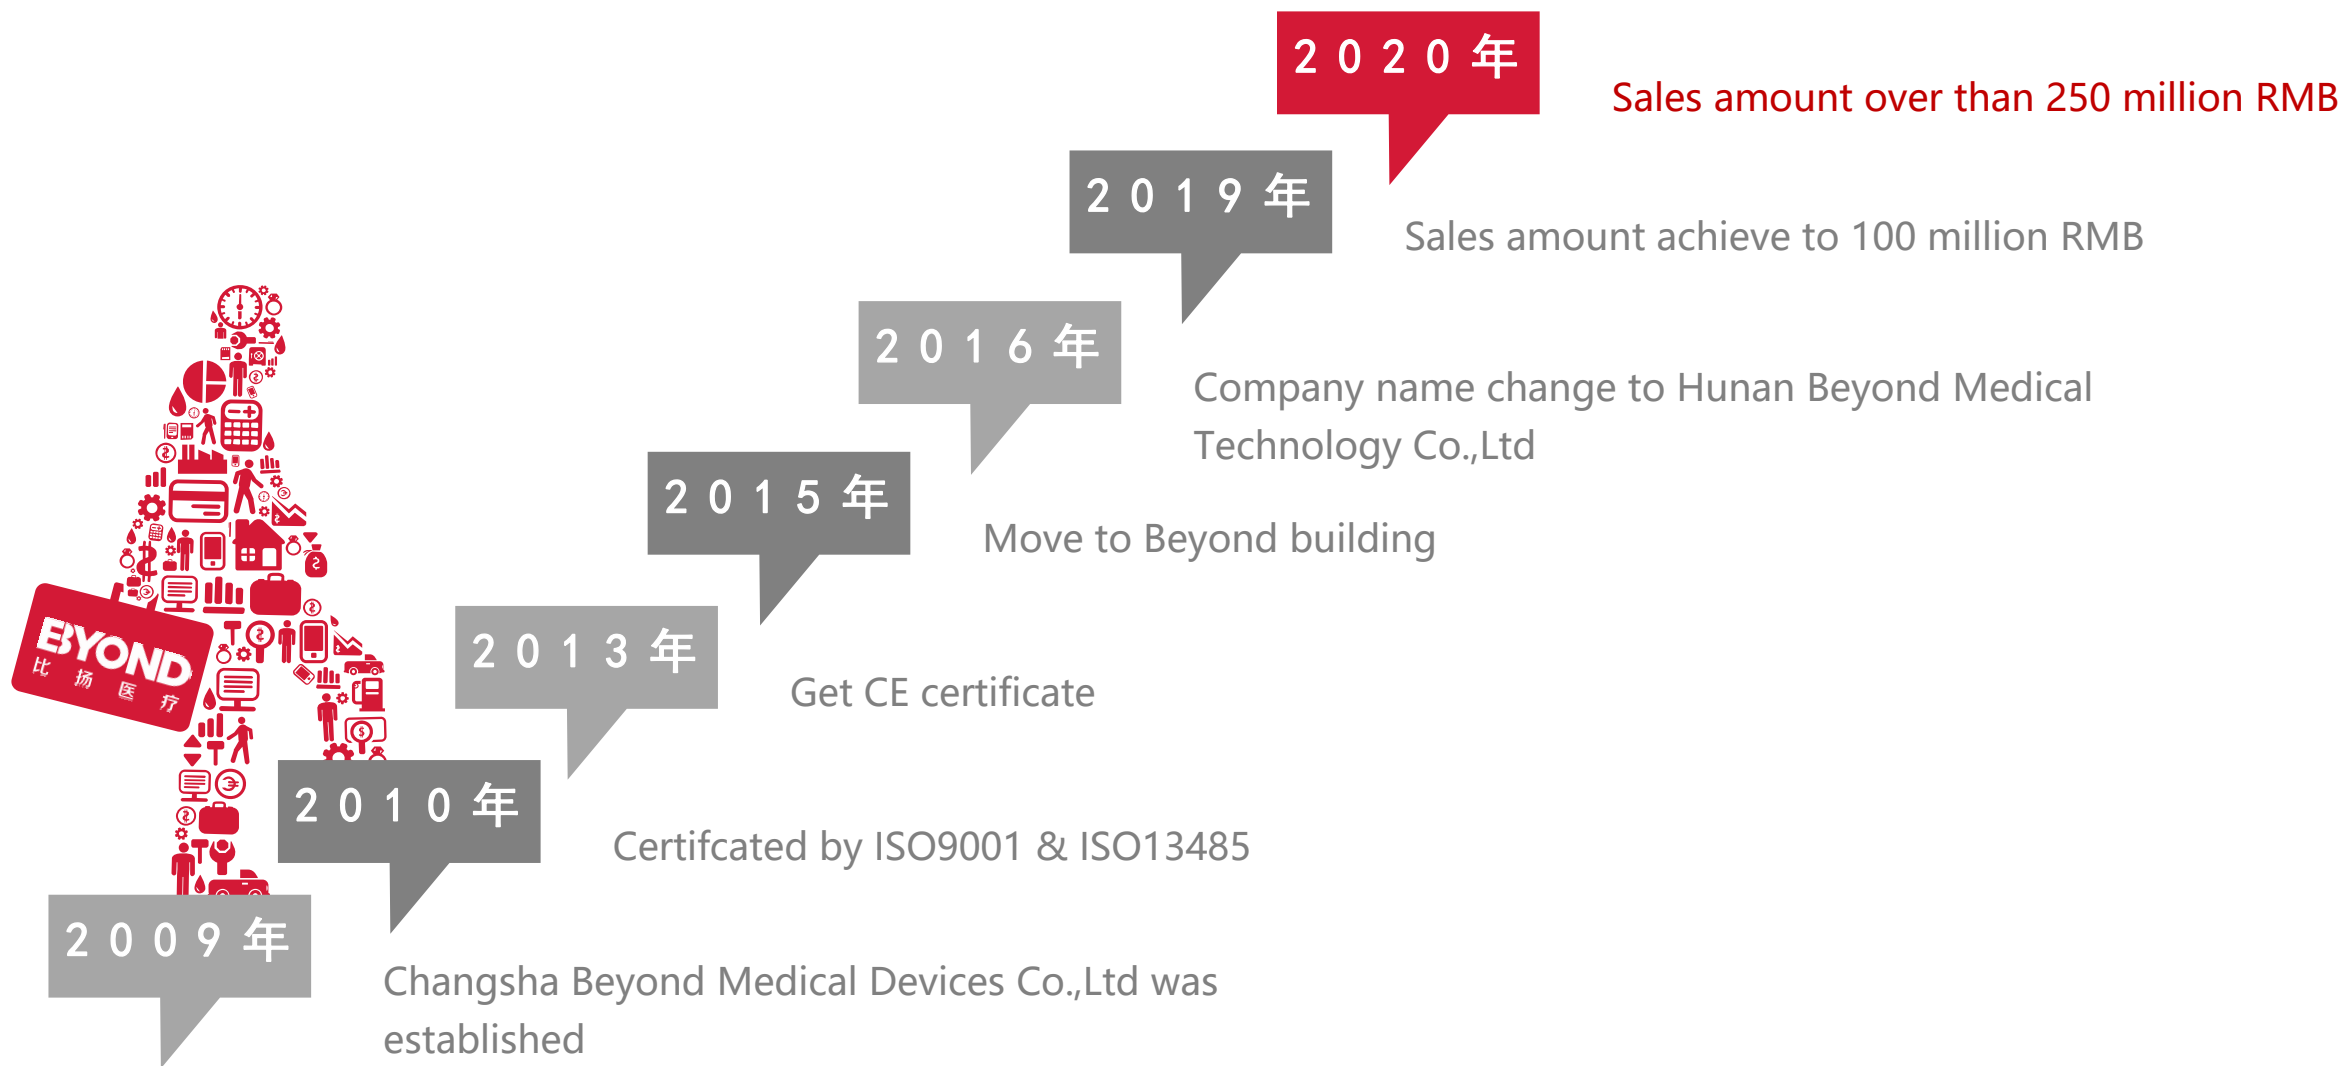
2020年

Sales amount over than 250 million RMB

2019年

Sales amount achieve to 100 million RMB

2016年

Company name change to Hunan Beyond Medical Technology Co.,Ltd

2015年

Move to Beyond building

2013年

Get CE certificate

2010年

Certifcated by ISO9001 & ISO13485

2009年

Changsha Beyond Medical Devices Co.,Ltd was established

BYOND
比 扬 医 疗